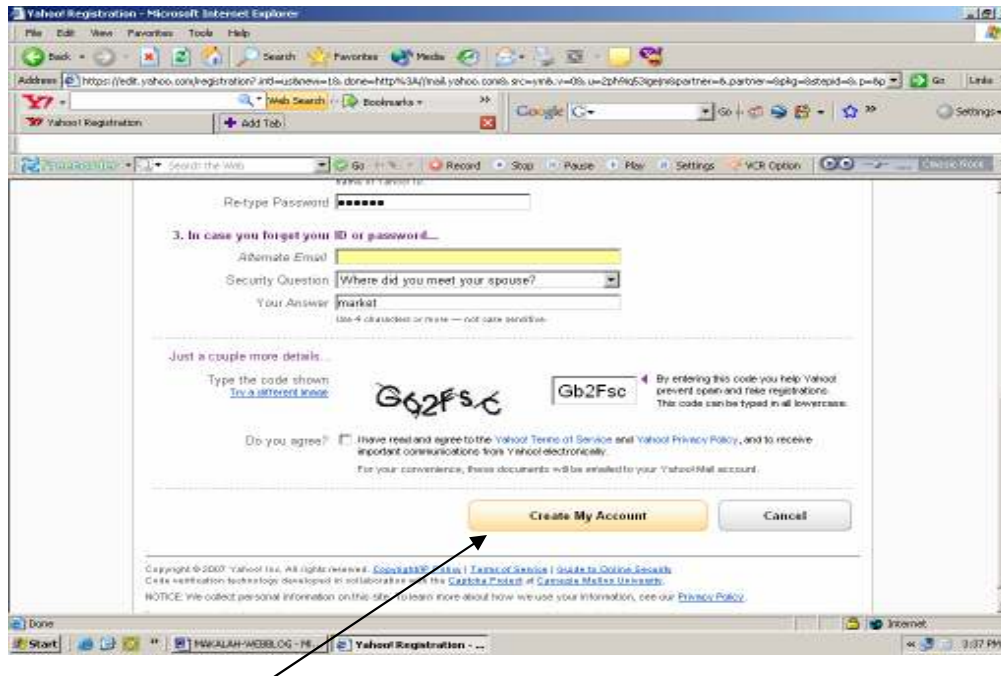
Yahoo! Registration - Microsoft Internet Explorer

File Edit View Favorites Tools Help

Back Search Favorites Media

Address https://edit.yahoo.com/registration?.intl=us&new=1&.done=http%3A//mail.yahoo.com&.src=ym&.v=0&.u=2ph9q53igejn&partner=&.partner=&pkg=&stepid=&.p=&p Go Links

Y! Web Search Bookmarks

Y! Yahoo! Registration Add Tab

Google G- Go Settings

Search the Web Go Record Stop Pause Play Settings VCR Option

Re-type Password ●●●●●●

3. In case you forget your ID or password...

Alternate Email

Security Question Where did you meet your spouse?

Your Answer market

Use 4 characters or more — not case sensitive

Just a couple more details...

Type the code shown
Try a different image

G62Fsc

Gb2Fsc

By entering this code you help Yahoo! prevent spam and fake registrations. This code can be typed in all lowercase.

Do you agree? I have read and agree to the Yahoo! Terms of Service and Yahoo! Privacy Policy, and to receive important communications from Yahoo! electronically.

For your convenience, these documents will be emailed to your Yahoo! Mail account.

Create My Account Cancel

Copyright © 2007 Yahoo! Inc. All rights reserved. Copyright/IP Policy | Terms of Service | Guide to Online Security
Code verification technology developed in collaboration with the Captcha Project at Carnegie Mellon University.
NOTICE: We collect personal information on this site. To learn more about how we use your information, see our Privacy Policy.

Done Internet

Start MAKALAH-WEBBLOG - M... Yahoo! Registration - ... 3:37 PM